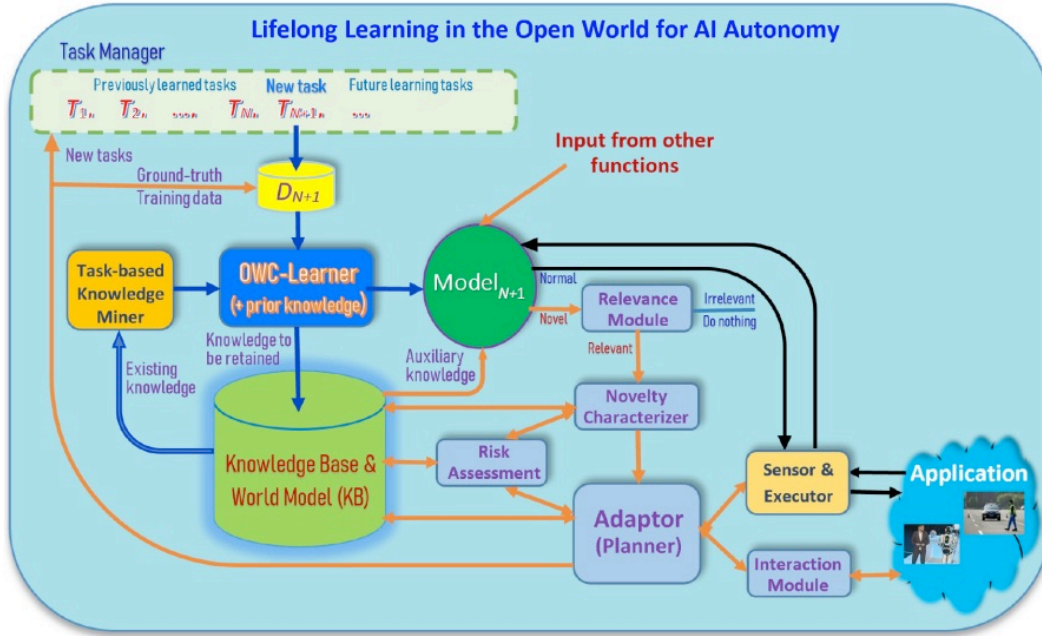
Lifelong Learning in the Open World for AI Autonomy

Task Manager

Previously learned tasks New task Future learning tasks

$T_1$, $T_2$, ..., $T_N$, $T_{N+1}$, ...

New tasks

Ground-truth Training data

$D_{N+1}$

Input from other functions

Task-based Knowledge Miner

OWC-Learner (+ prior knowledge)

Model$_{N+1}$

Normal

Novel

Relevance Module

Irrelevant

Do nothing

Relevant

Knowledge to be retained

Existing knowledge

Auxiliary knowledge

Novelty Characterizer

Risk Assessment

Knowledge Base & World Model (KB)

Adaptor (Planner)

Sensor & Executor

Application

Interaction Module